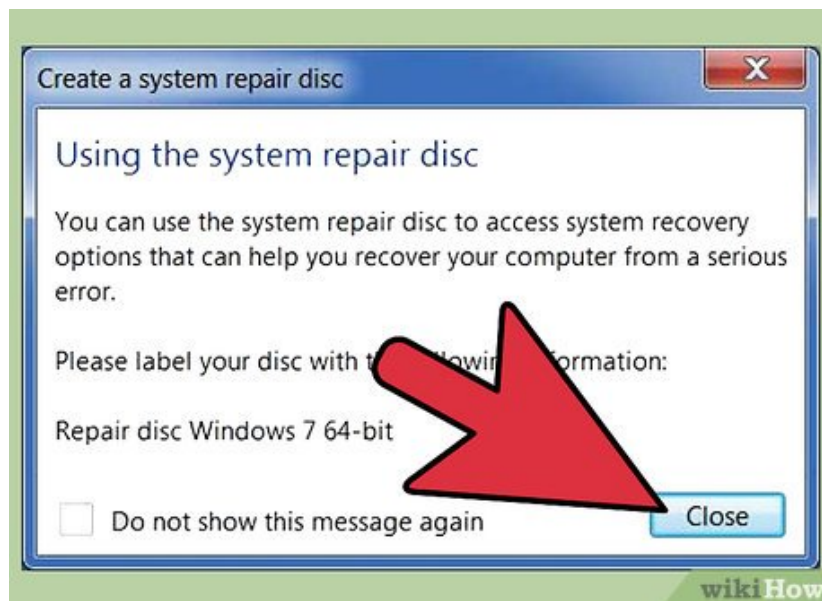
Create a system repair disc

X

Using the system repair disc

You can use the system repair disc to access system recovery options that can help you recover your computer from a serious error.

Please label your disc with t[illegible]llowi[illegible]formation:

Repair disc Windows 7 64-bit

Do not show this message again

Close

wikiHow